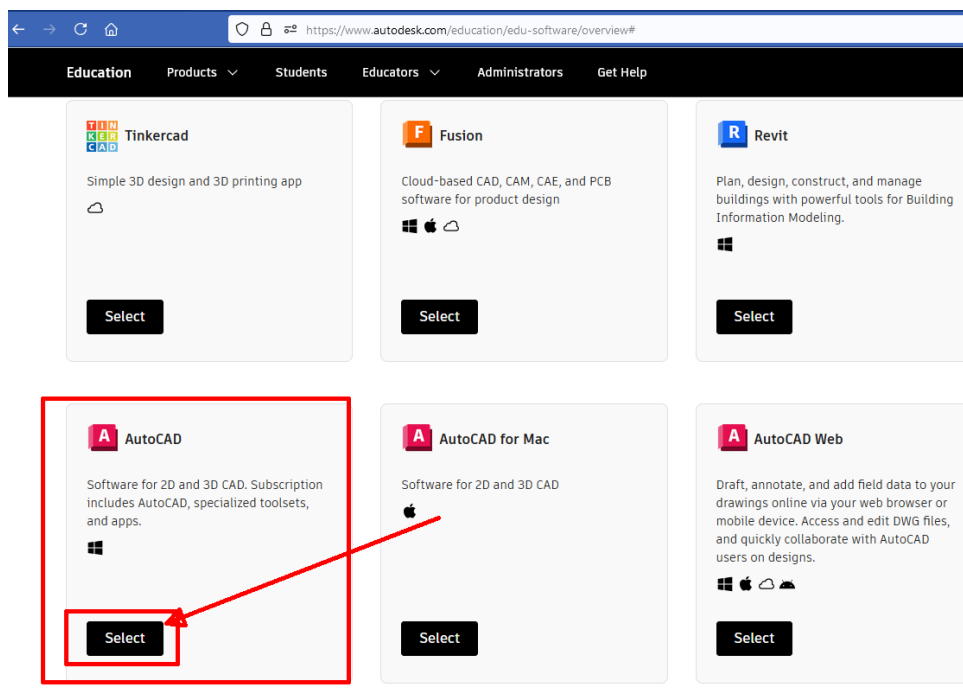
https://www.autodesk.com/education/edu-software/overview#

Education Products Students Educators Administrators Get Help

TIN KER CAD Tinkercad

Simple 3D design and 3D printing app

Select

F Fusion

Cloud-based CAD, CAM, CAE, and PCB software for product design

Select

R Revit

Plan, design, construct, and manage buildings with powerful tools for Building Information Modeling.

Select

A AutoCAD

Software for 2D and 3D CAD. Subscription includes AutoCAD, specialized toolsets, and apps.

Select

A AutoCAD for Mac

Software for 2D and 3D CAD

Select

A AutoCAD Web

Draft, annotate, and add field data to your drawings online via your web browser or mobile device. Access and edit DWG files, and quickly collaborate with AutoCAD users on designs.

Select